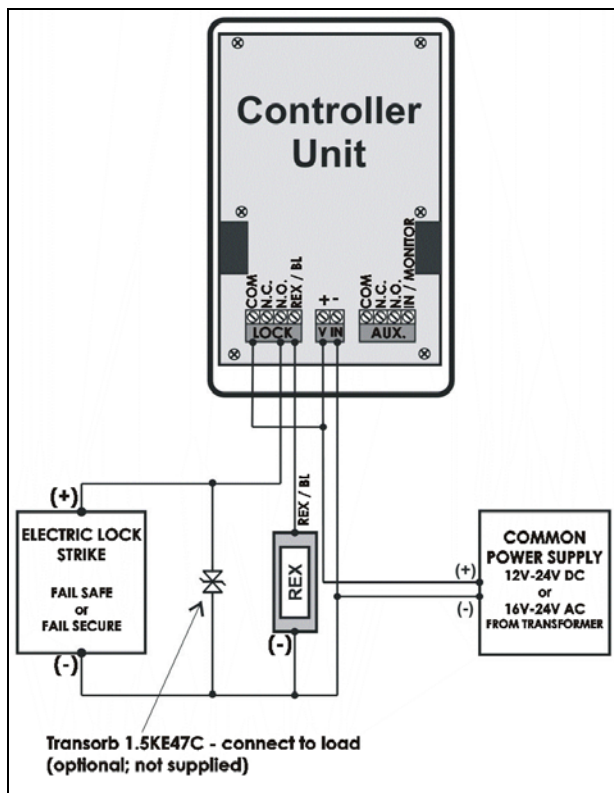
Controller Unit

COM
N.C.
N.O.
REX / BL
LOCK

+ -
V IN

COM
N.C.
N.O.
IN / MONITOR
AUX.

(+)
ELECTRIC LOCK STRIKE

FAIL SAFE
or
FAIL SECURE

(-)

REX / BL
REX
(-)

COMMON POWER SUPPLY
(+)
12V-24V DC
or
(-)
16V-24V AC
FROM TRANSFORMER

Transorb 1.5KE47C - connect to load
(optional; not supplied)